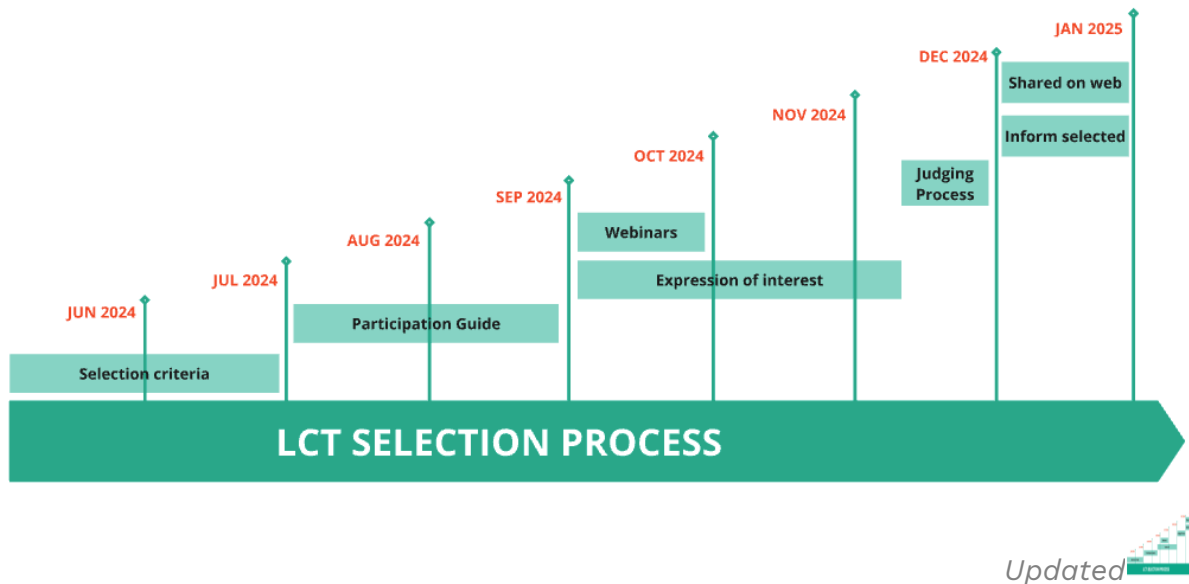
JAN 2025

DEC 2024

Shared on web

Inform selected

NOV 2024

Judging Process

OCT 2024

SEP 2024

Webinars

AUG 2024

Expression of interest

JUL 2024

JUN 2024

Participation Guide

Selection criteria

LCT SELECTION PROCESS

Updated